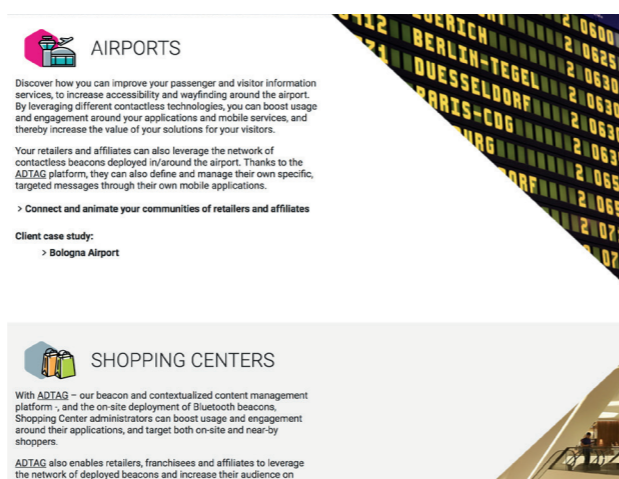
AIRPORTS

Discover how you can improve your passenger and visitor information services, to increase accessibility and wayfinding around the airport. By leveraging different contactless technologies, you can boost usage and engagement around your applications and mobile services, and thereby increase the value of your solutions for your visitors.

Your retailers and affiliates can also leverage the network of contactless beacons deployed in/around the airport. Thanks to the ADTAG platform, they can also define and manage their own specific, targeted messages through their own mobile applications.

> Connect and animate your communities of retailers and affiliates

Client case study:

> Bologna Airport

412 ZURICH 2 0600
BERLIN-TEGEL 2 0625
DUESSELDORF 2 0630
PARIS-CDG 2 0630
URG 2 0630
2 0635
ORF 2 065
2 065
2 07
2 07

SHOPPING CENTERS

With ADTAG – our beacon and contextualized content management platform -, and the on-site deployment of Bluetooth beacons, Shopping Center administrators can boost usage and engagement around their applications, and target both on-site and near-by shoppers.

ADTAG also enables retailers, franchisees and affiliates to leverage the network of deployed beacons and increase their audience on